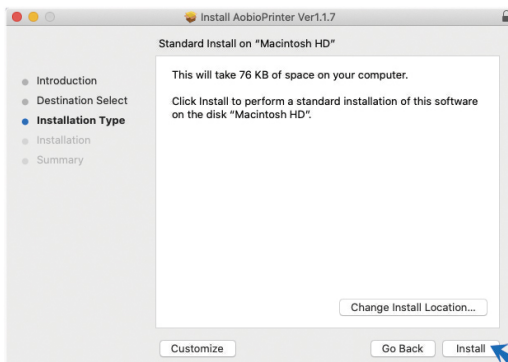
Install AobioPrinter Ver1.1.7

Standard Install on "Macintosh HD"

Introduction
Destination Select
Installation Type
Installation
Summary

This will take 76 KB of space on your computer.

Click Install to perform a standard installation of this software on the disk "Macintosh HD".

Change Install Location...

Customize

Go Back

Install